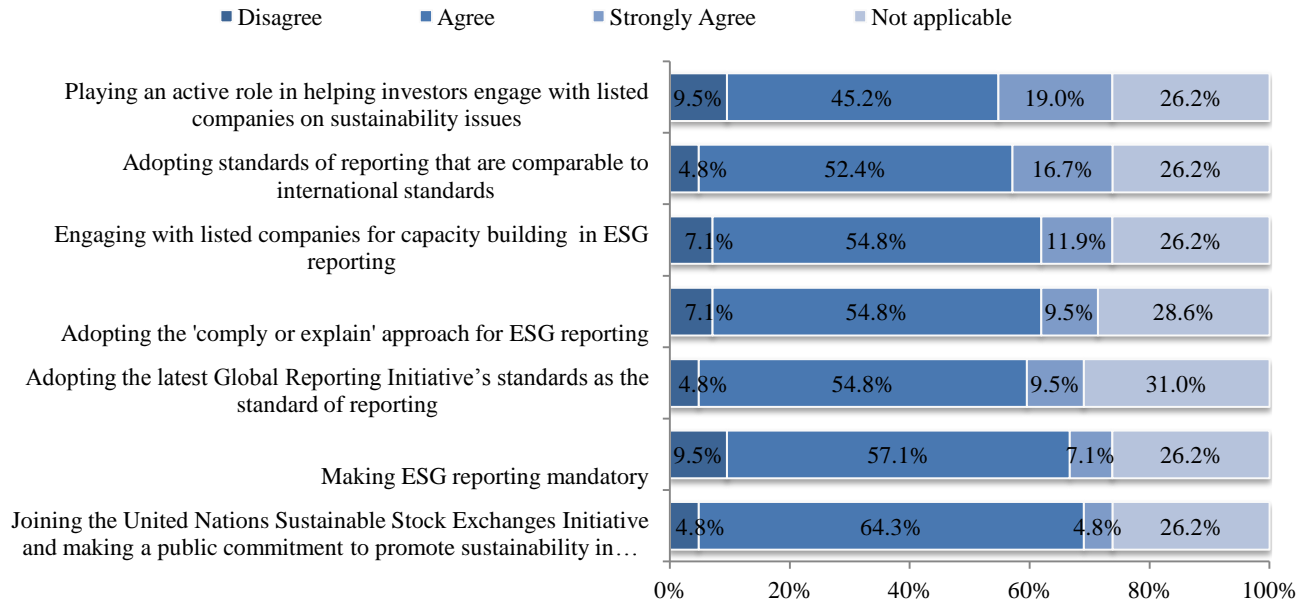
Disagree Agree Strongly Agree Not applicable

| | Disagree | Agree | Strongly Agree | Not applicable |
|---|---|---|---|---|
| Playing an active role in helping investors engage with listed companies on sustainability issues | 9.5% | 45.2% | 19.0% | 26.2% |
| Adopting standards of reporting that are comparable to international standards | 4.8% | 52.4% | 16.7% | 26.2% |
| Engaging with listed companies for capacity building in ESG reporting | 7.1% | 54.8% | 11.9% | 26.2% |
| Adopting the 'comply or explain' approach for ESG reporting | 7.1% | 54.8% | 9.5% | 28.6% |
| Adopting the latest Global Reporting Initiative's standards as the standard of reporting | 4.8% | 54.8% | 9.5% | 31.0% |
| Making ESG reporting mandatory | 9.5% | 57.1% | 7.1% | 26.2% |
| Joining the United Nations Sustainable Stock Exchanges Initiative and making a public commitment to promote sustainability in… | 4.8% | 64.3% | 4.8% | 26.2% |

0% 20% 40% 60% 80% 100%